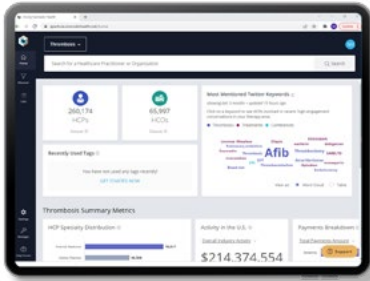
Thrombosis

Search for a Healthcare Practitioner or Organization

Search

260,174
HCPs

65,997
HCOs

Most Mentioned Twitter Keywords

Thrombosis
Afib

Recently Used Tags

You have not used any tags recently!

GET STARTED NOW

Thrombosis Summary Metrics

HCP Specialty Distribution

Activity in the U.S.

$214,374,554

Payments Breakdown

Support